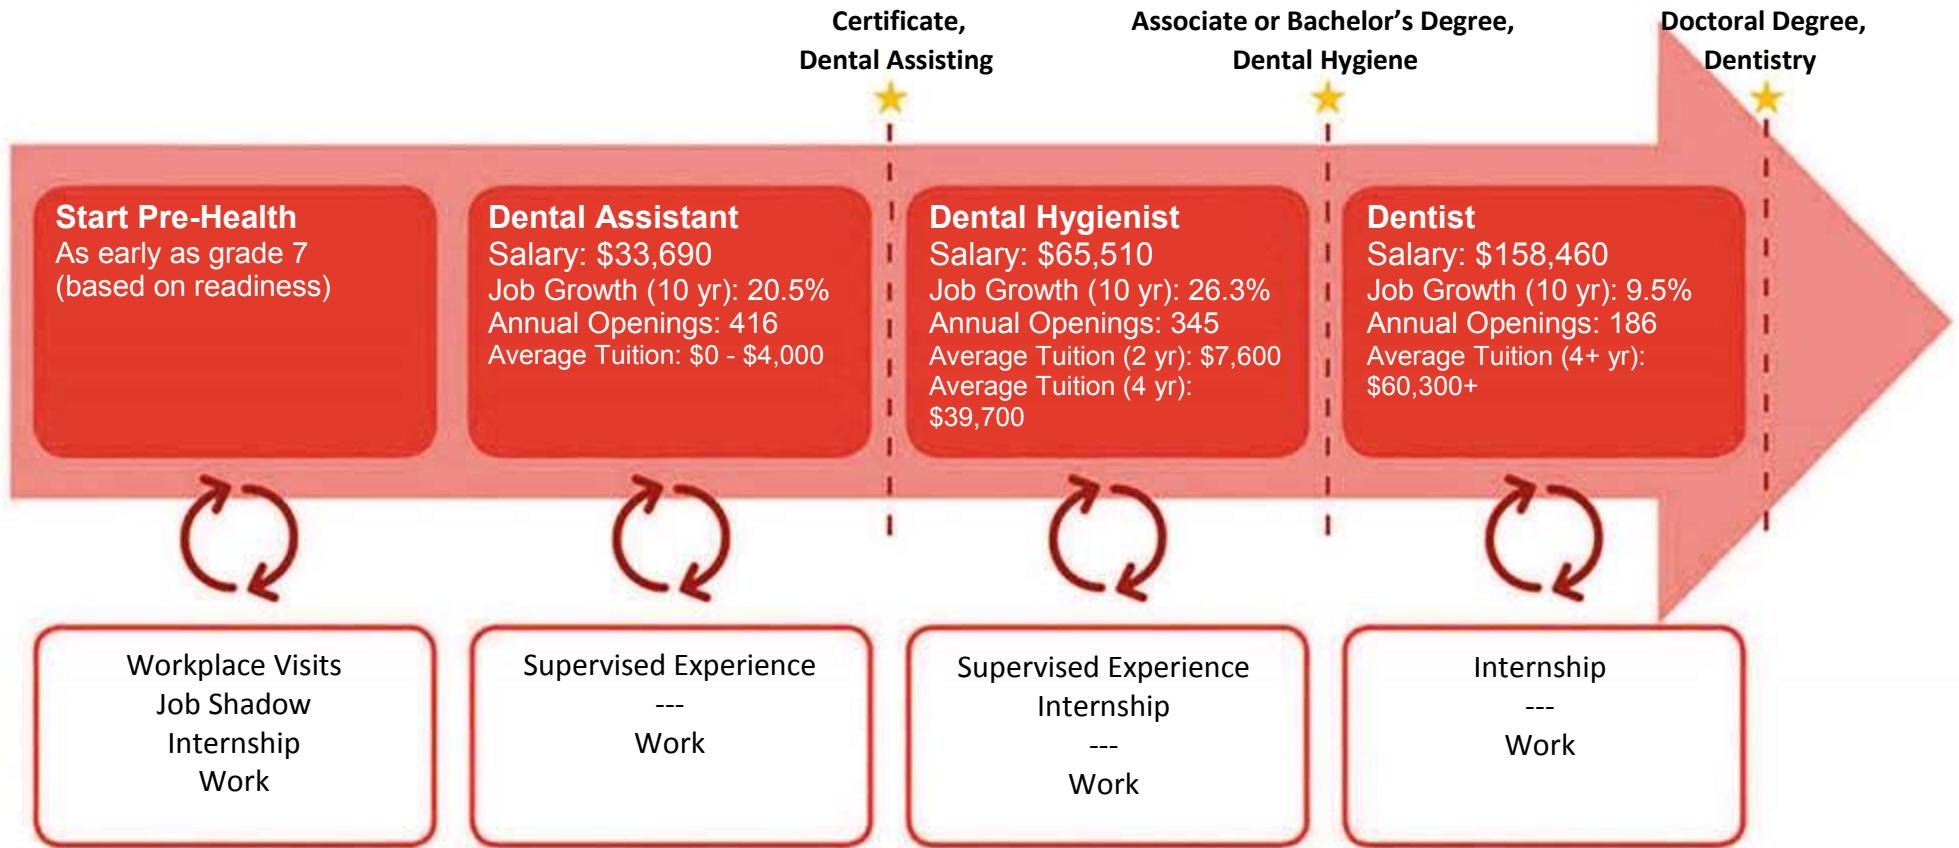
Certificate, Dental Assisting

Associate or Bachelor’s Degree, Dental Hygiene

Doctoral Degree, Dentistry

Start Pre-Health
As early as grade 7 (based on readiness)

Dental Assistant
Salary: \$33,690
Job Growth (10 yr): 20.5%
Annual Openings: 416
Average Tuition: \$0 - \$4,000

Dental Hygienist
Salary: \$65,510
Job Growth (10 yr): 26.3%
Annual Openings: 345
Average Tuition (2 yr): \$7,600
Average Tuition (4 yr): \$39,700

Dentist
Salary: \$158,460
Job Growth (10 yr): 9.5%
Annual Openings: 186
Average Tuition (4+ yr): \$60,300+

Workplace Visits
Job Shadow
Internship
Work

Supervised Experience
---
Work

Supervised Experience
Internship
---
Work

Internship
---
Work